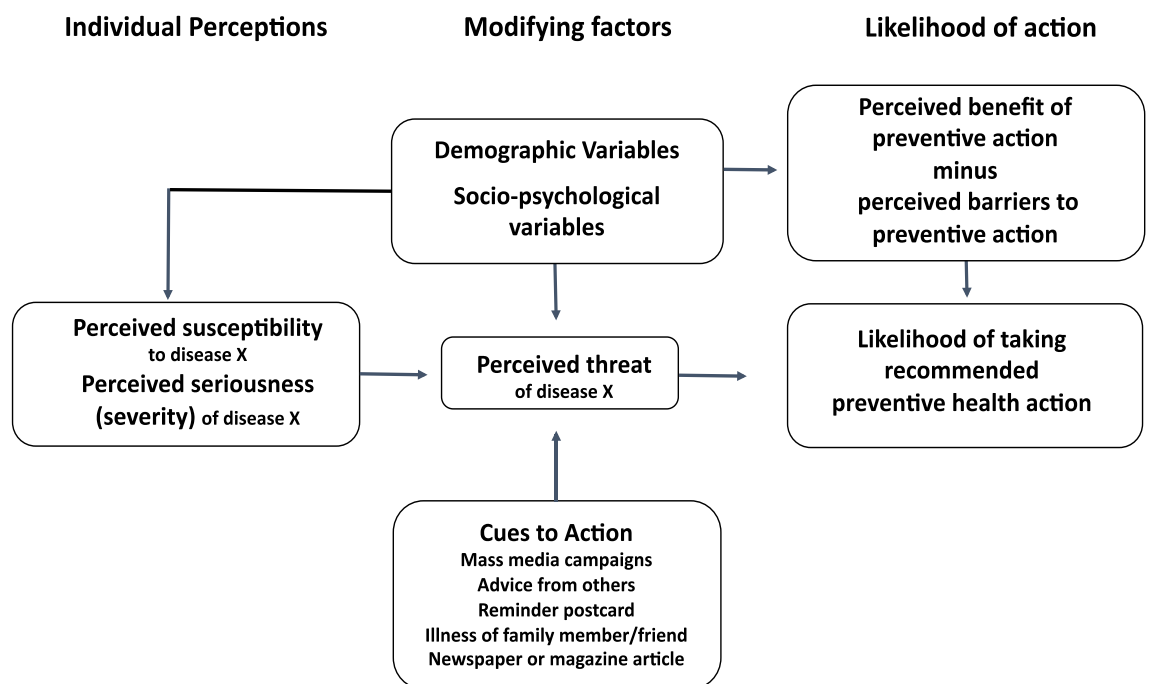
Individual Perceptions

Modifying factors

Likelihood of action

Demographic Variables

Socio-psychological variables

Perceived benefit of preventive action
minus
perceived barriers to preventive action

Perceived susceptibility to disease X
Perceived seriousness (severity) of disease X

Perceived threat of disease X

Likelihood of taking recommended preventive health action

Cues to Action
Mass media campaigns
Advice from others
Reminder postcard
Illness of family member/friend
Newspaper or magazine article